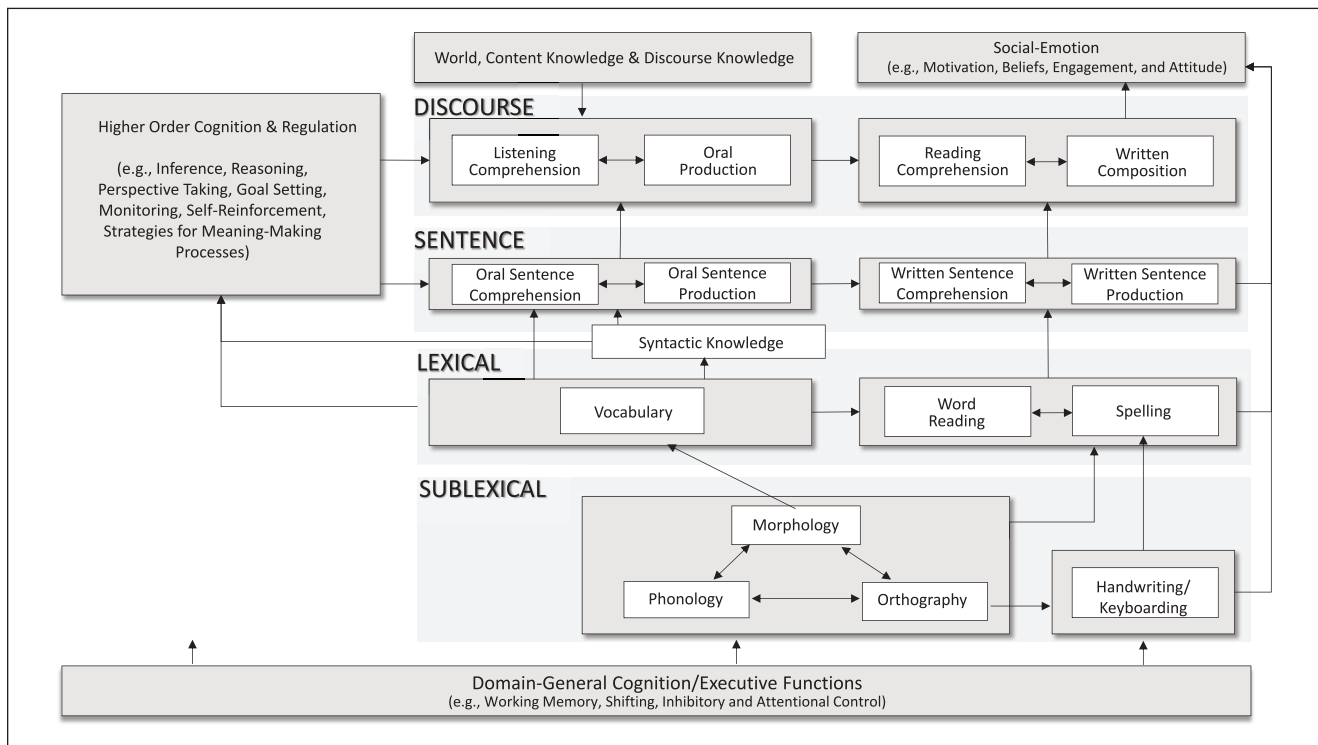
World, Content Knowledge & Discourse Knowledge

Social-Emotion
(e.g., Motivation, Beliefs, Engagement, and Attitude)

Higher Order Cognition & Regulation

(e.g., Inference, Reasoning, Perspective Taking, Goal Setting, Monitoring, Self-Reinforcement, Strategies for Meaning-Making Processes)

DISCOURSE

Listening Comprehension

Oral Production

Reading Comprehension

Written Composition

SENTENCE

Oral Sentence Comprehension

Oral Sentence Production

Written Sentence Comprehension

Written Sentence Production

Syntactic Knowledge

LEXICAL

Vocabulary

Word Reading

Spelling

SUBLEXICAL

Morphology

Phonology

Orthography

Handwriting/ Keyboarding

Domain-General Cognition/Executive Functions
(e.g., Working Memory, Shifting, Inhibitory and Attentional Control)